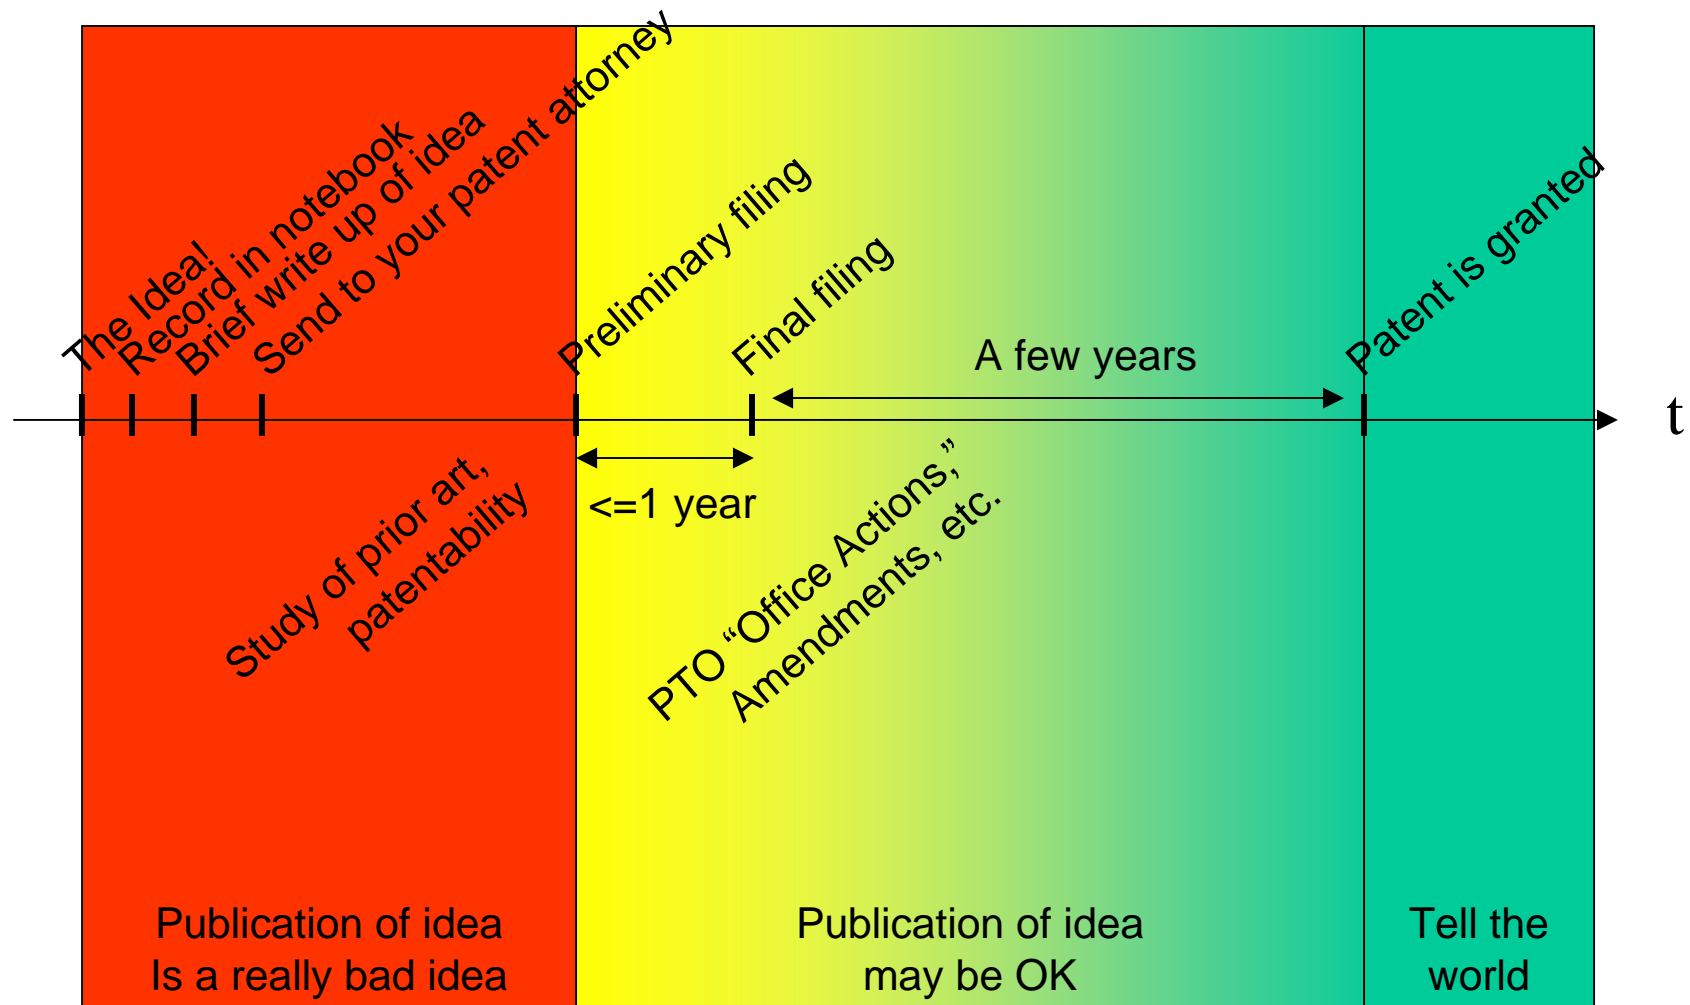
The Idea!
Record in notebook
Brief write up of idea
Send to your patent attorney
Preliminary filing
Final filing
A few years
Patent is granted
t
<=1 year
Study of prior art, patentability
PTO “Office Actions,” Amendments, etc.
Publication of idea Is a really bad idea
Publication of idea may be OK
Tell the world